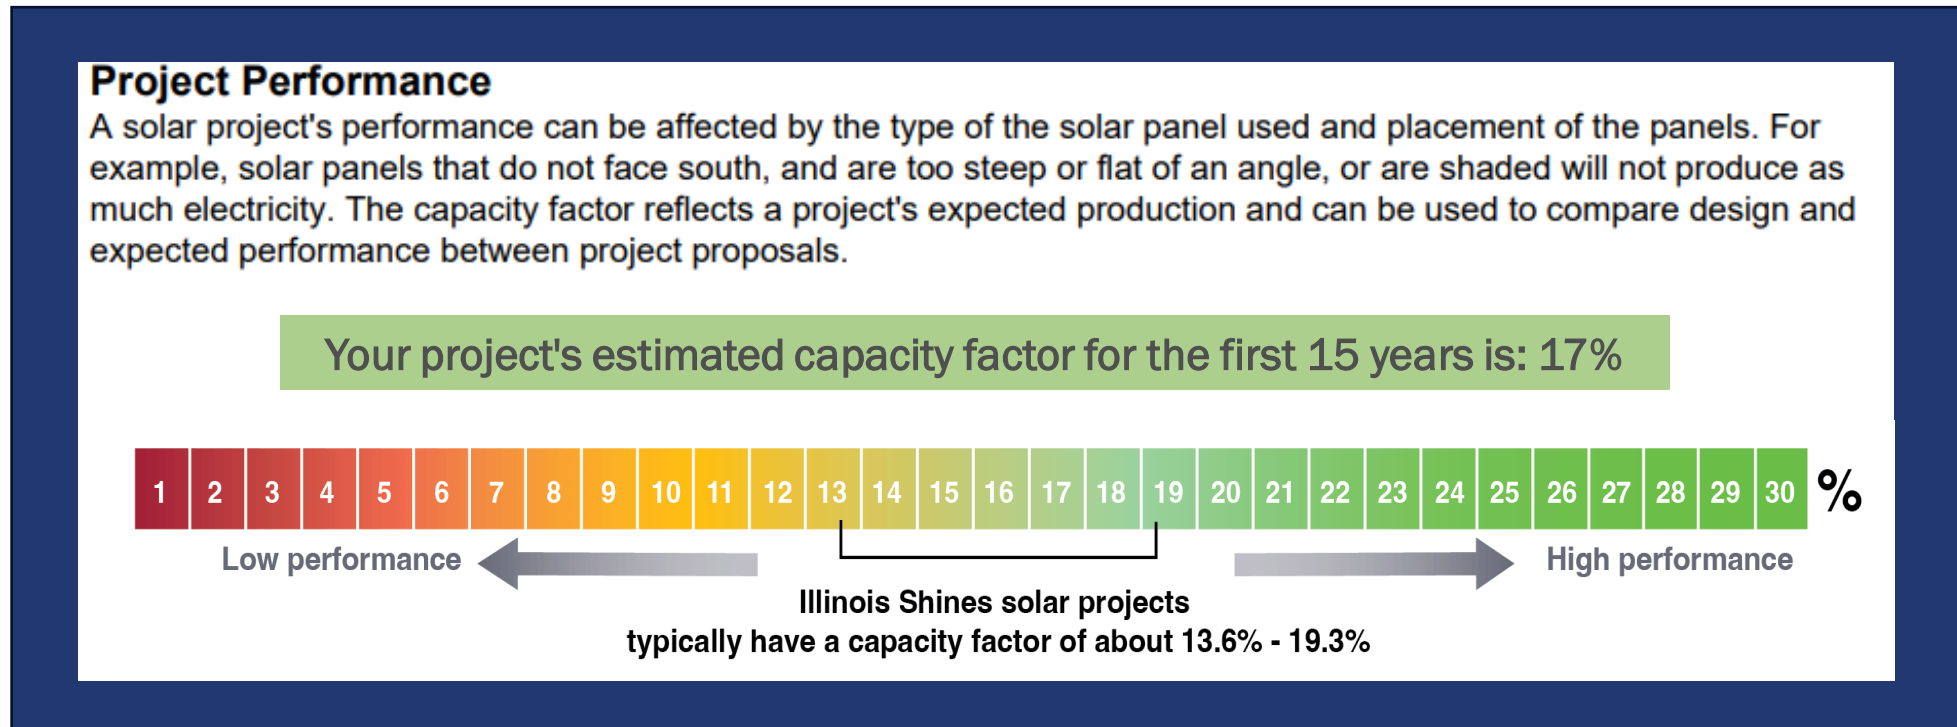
Project Performance

A solar project's performance can be affected by the type of the solar panel used and placement of the panels. For example, solar panels that do not face south, and are too steep or flat of an angle, or are shaded will not produce as much electricity. The capacity factor reflects a project's expected production and can be used to compare design and expected performance between project proposals.

Your project's estimated capacity factor for the first 15 years is: 17%

1 2 3 4 5 6 7 8 9 10 11 12 13 14 15 16 17 18 19 20 21 22 23 24 25 26 27 28 29 30 %

Low performance

High performance

Illinois Shines solar projects
typically have a capacity factor of about 13.6% - 19.3%